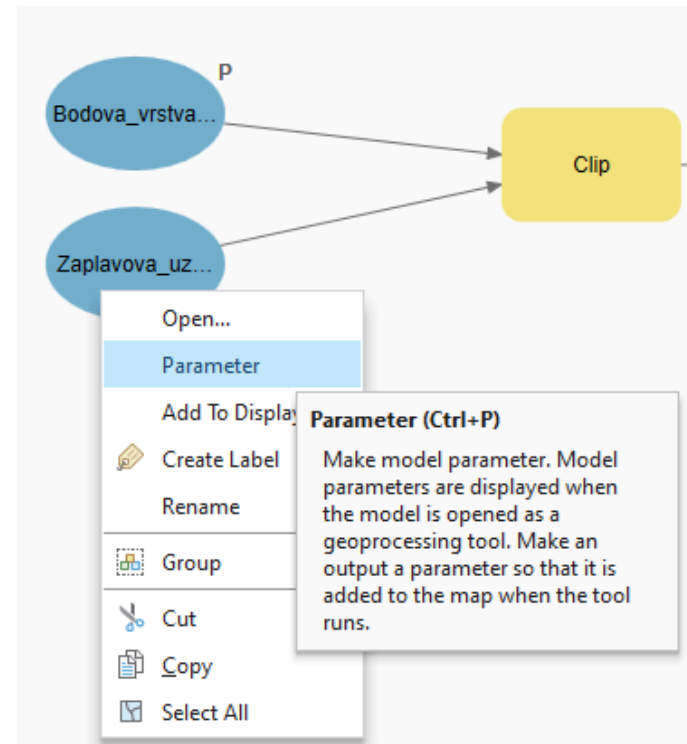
P

Bodova_vrstva...

Clip

Zaplavova_uz...

Open...

Parameter

Add To Display

Create Label

Rename

Group

Cut

Copy

Select All

Parameter (Ctrl+P)

Make model parameter. Model parameters are displayed when the model is opened as a geoprocessing tool. Make an output a parameter so that it is added to the map when the tool runs.